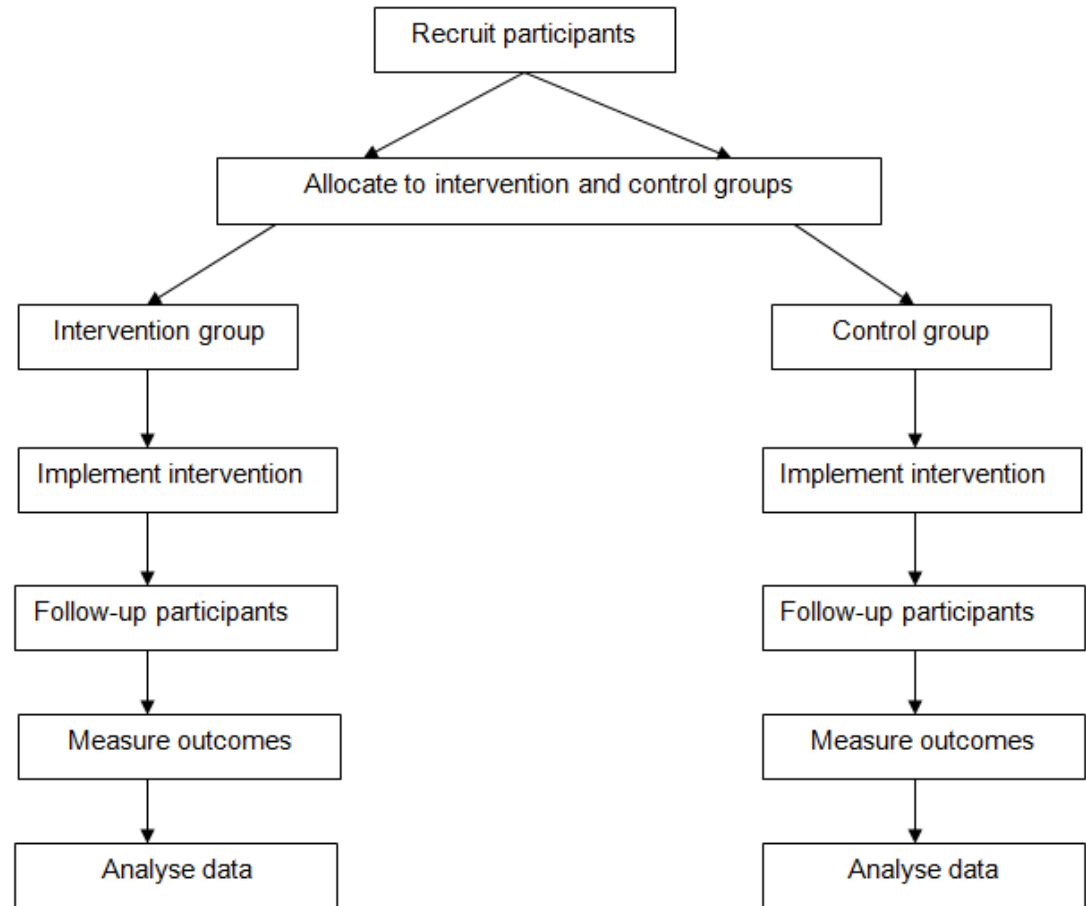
Recruit participants

Allocate to intervention and control groups

Intervention group

Implement intervention

Follow-up participants

Measure outcomes

Analyse data

Control group

Implement intervention

Follow-up participants

Measure outcomes

Analyse data